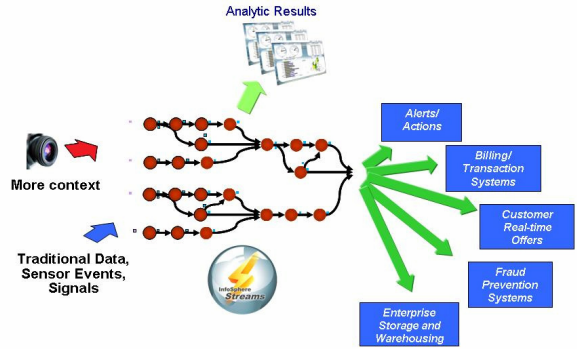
Analytic Results

More context

Traditional Data, Sensor Events, Signals

InfoSphere Streams

Alerts/ Actions

Billing/ Transaction Systems

Customer Real-time Offers

Fraud Prevention Systems

Enterprise Storage and Warehousing